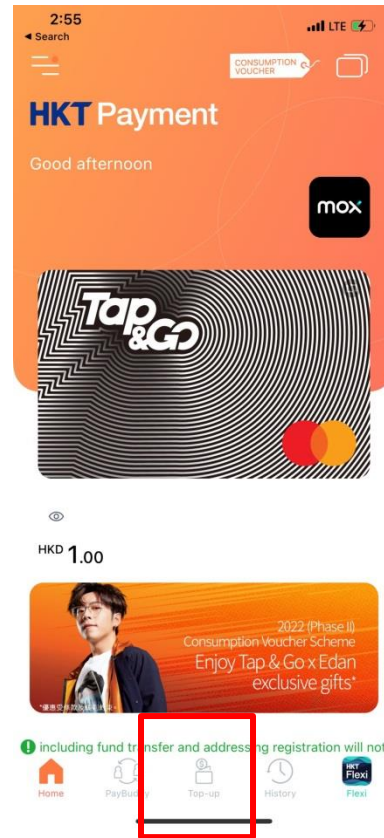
2:55
◂ Search
LTE

CONSUMPTION VOUCHER

HKT Payment

Good afternoon

mox

Tap&Go

HKD 1.00

2022 (Phase II)
Consumption Voucher Scheme
Enjoy Tap & Go x Edan
exclusive gifts*

*優惠受條款及細則約束

including fund transfer and addressing registration will not

Home
PayBuddy
Top-up
History
HKT Flexi
Flexi